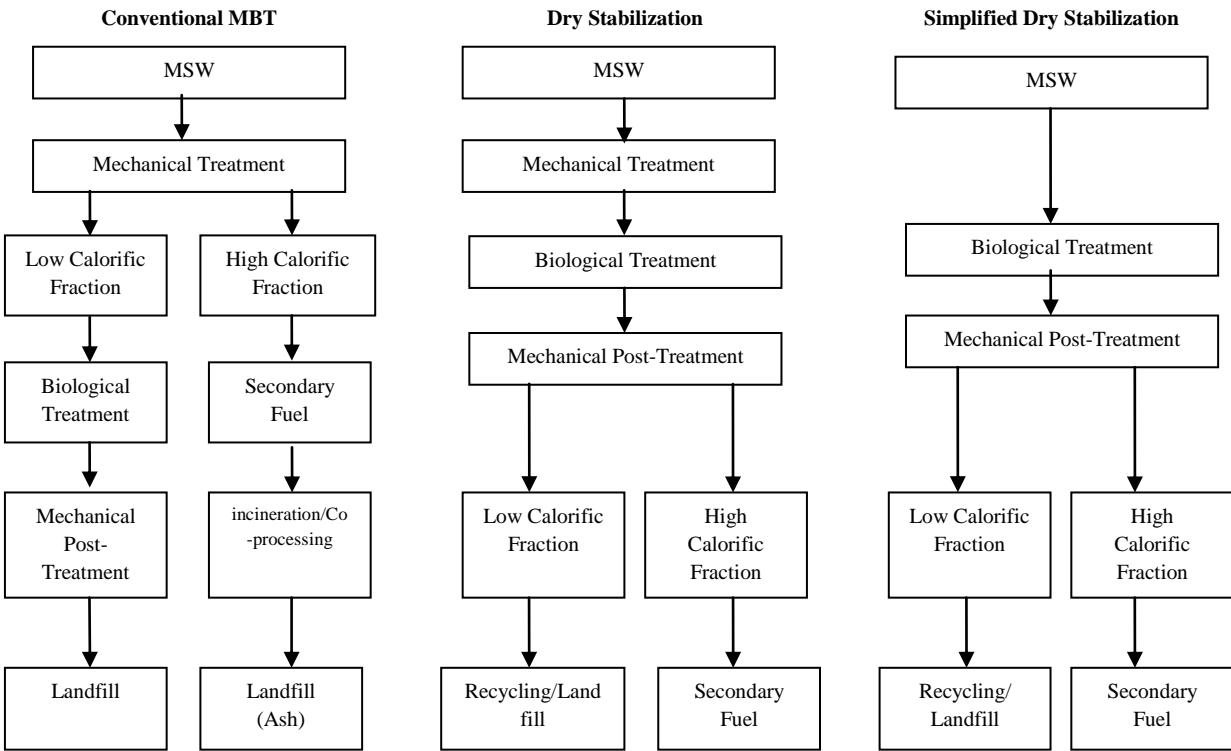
Conventional MBT

MSW

Mechanical Treatment

Low Calorific Fraction

High Calorific Fraction

Biological Treatment

Secondary Fuel

Mechanical Post-Treatment

incineration/Co-processing

Landfill

Landfill (Ash)

Dry Stabilization

MSW

Mechanical Treatment

Biological Treatment

Mechanical Post-Treatment

Low Calorific Fraction

High Calorific Fraction

Recycling/Land fill

Secondary Fuel

Simplified Dry Stabilization

MSW

Biological Treatment

Mechanical Post-Treatment

Low Calorific Fraction

High Calorific Fraction

Recycling/ Landfill

Secondary Fuel